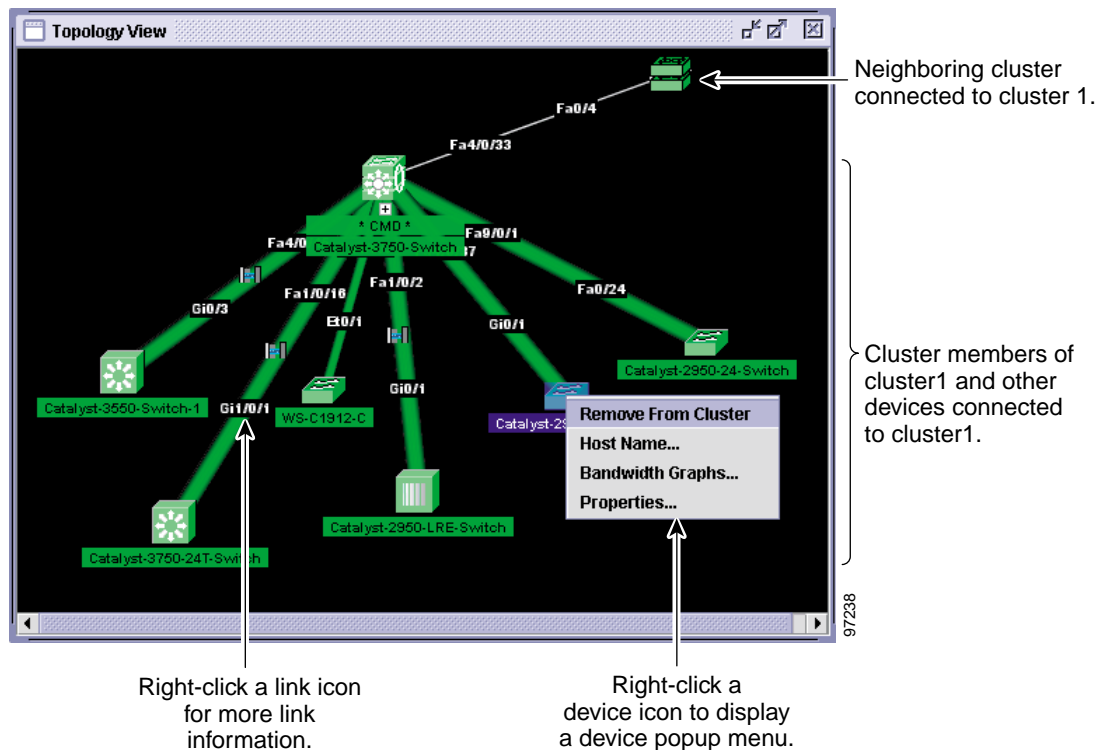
Topology View

Neighboring cluster connected to cluster 1.

Fa0/4

Fa4/0/33

* CMD *

Catalyst-3750-Switch

Fa4/0

Fa9/0/1

37

Gi0/3

Fa1/0/16

Fa1/0/2

Et0/1

Gi0/1

Fa0/24

Cluster members of cluster1 and other devices connected to cluster1.

Catalyst-2950-24-Switch

Catalyst-3550-Switch-1

Gi1/0/1

WS-C1912-C

Gi0/1

Catalyst-29

Remove From Cluster

Host Name...

Bandwidth Graphs...

Properties...

Catalyst-2950-LRE-Switch

Catalyst-3750-24T-Switch

97238

Right-click a link icon for more link information.

Right-click a device icon to display a device popup menu.